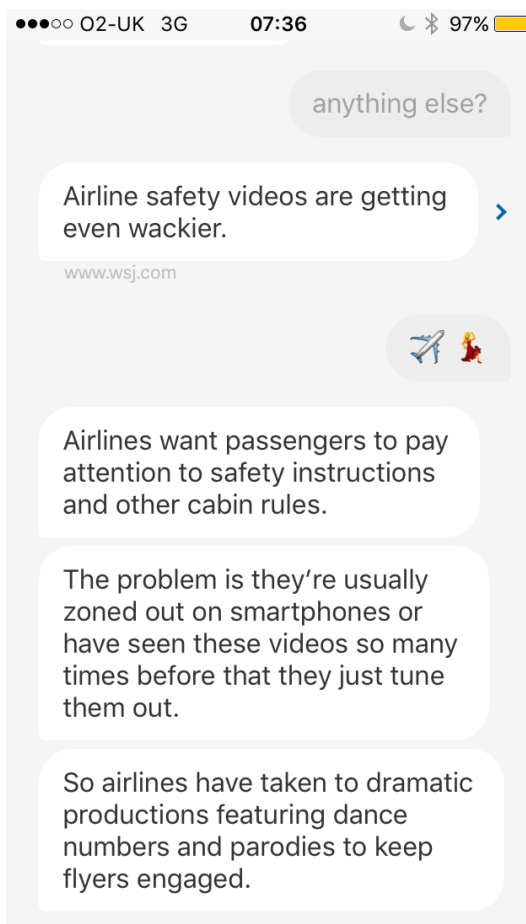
●●●○○ O2-UK 3G 07:36 97%

anything else?

Airline safety videos are getting even wackier.

www.wsj.com

✈️💃

Airlines want passengers to pay attention to safety instructions and other cabin rules.

The problem is they're usually zoned out on smartphones or have seen these videos so many times before that they just tune them out.

So airlines have taken to dramatic productions featuring dance numbers and parodies to keep flyers engaged.